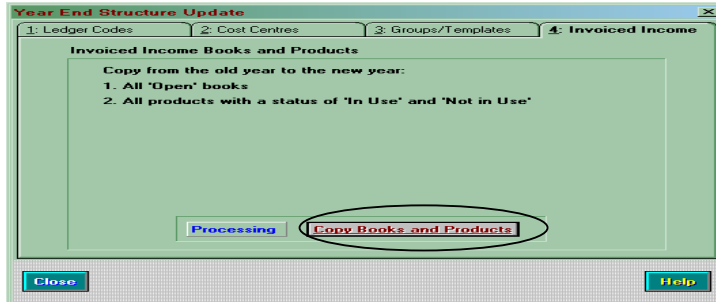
Year End Structure Update

1: Ledger Codes | 2: Cost Centres | 3: Groups/Templates | 4: Invoiced Income

Invoiced Income Books and Products

Copy from the old year to the new year:
1. All 'Open' books
2. All products with a status of 'In Use' and 'Not in Use'

Processing

Copy Books and Products

Close

Help